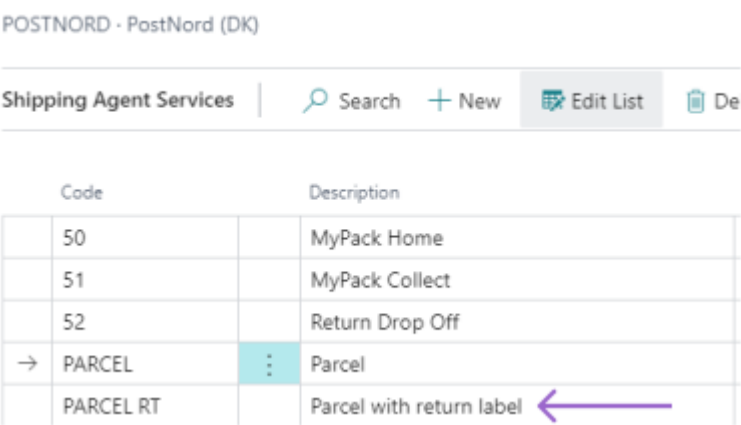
POSTNORD · PostNord (DK)

Shipping Agent Services | Search + New Edit List De

| | Code | | Description |
|---|---|---|---|
| | 50 | | MyPack Home |
| | 51 | | MyPack Collect |
| | 52 | | Return Drop Off |
| → | PARCEL | ⋮ | Parcel |
| | PARCEL RT | | Parcel with return label |